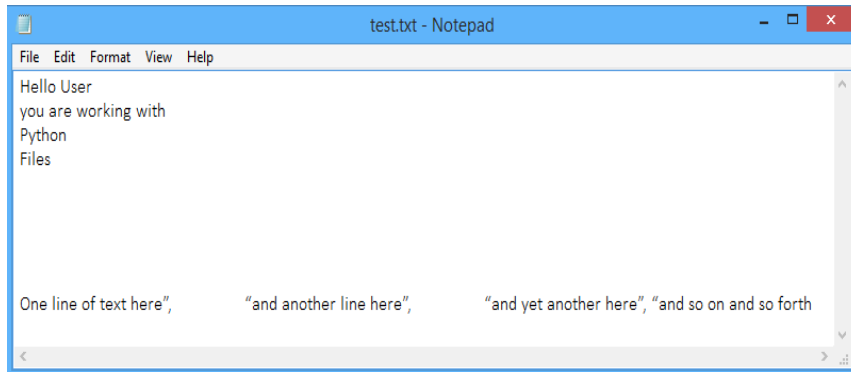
test.txt - Notepad

File Edit Format View Help

Hello User
you are working with
Python
Files

One line of text here",           "and another line here",           "and yet another here", "and so on and so forth